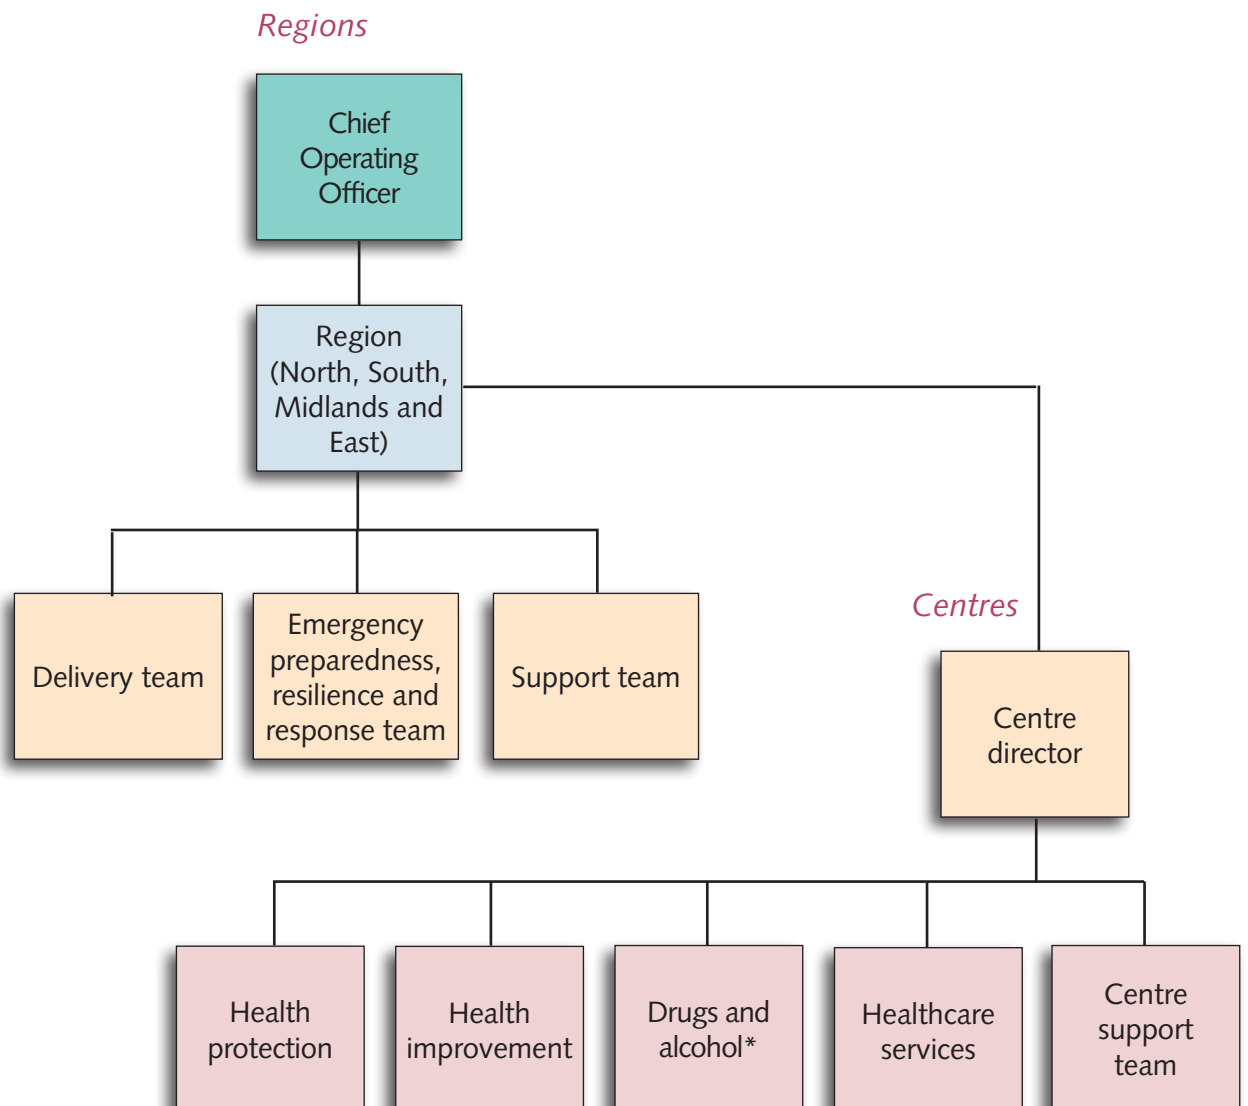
Regions

Chief Operating Officer

Region (North, South, Midlands and East)

Delivery team

Emergency preparedness, resilience and response team

Support team

Centres

Centre director

Health protection

Health improvement

Drugs and alcohol*

Healthcare services

Centre support team